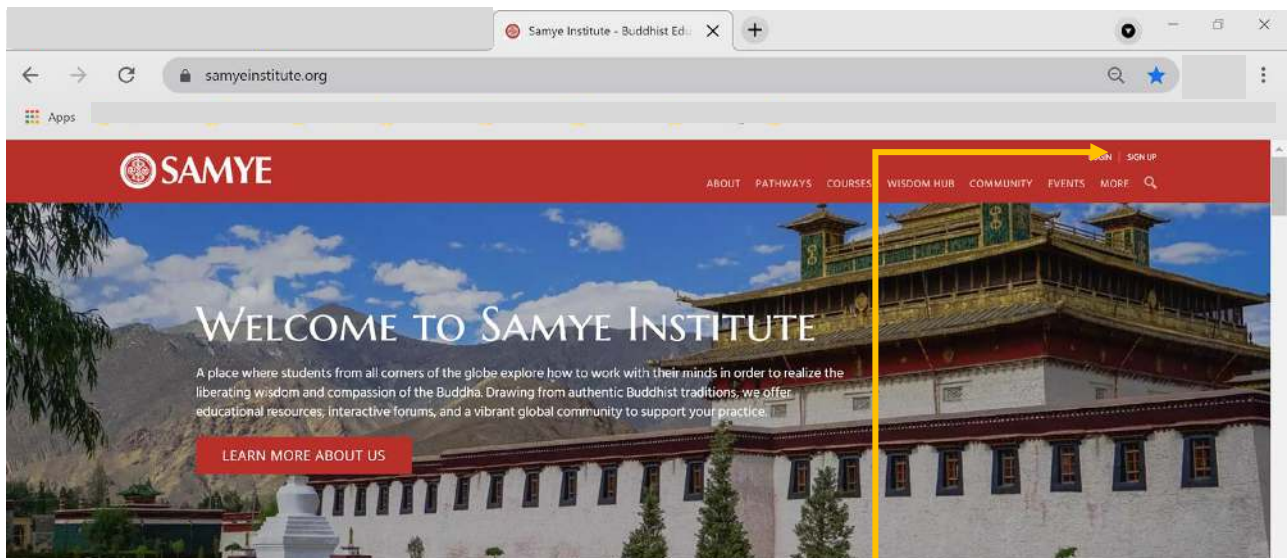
Samye Institute - Buddhist Edu

samyeinstitute.org

Apps

SAMYE

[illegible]GIN | SIGN UP

ABOUT PATHWAYS COURSES WISDOM HUB COMMUNITY EVENTS MORE

WELCOME TO SAMYE INSTITUTE

A place where students from all corners of the globe explore how to work with their minds in order to realize the liberating wisdom and compassion of the Buddha. Drawing from authentic Buddhist traditions, we offer educational resources, interactive forums, and a vibrant global community to support your practice.

LEARN MORE ABOUT US